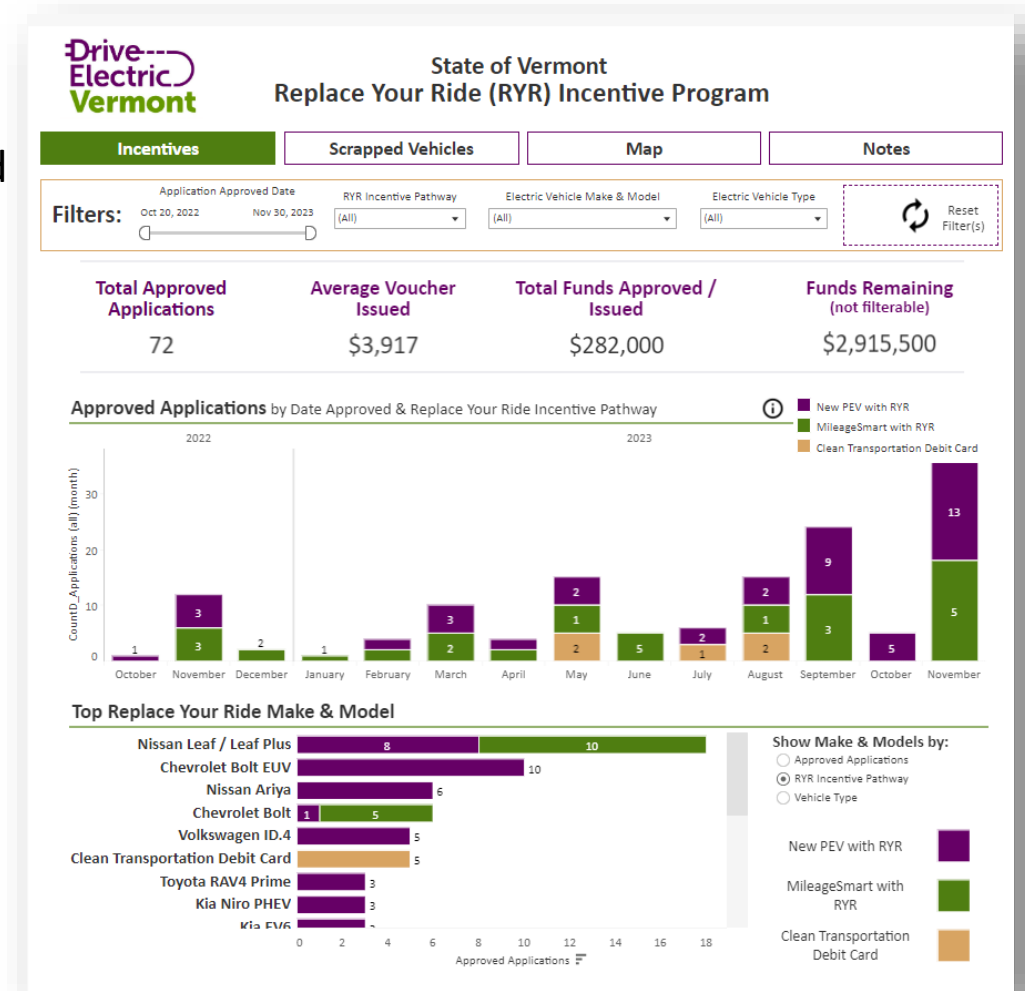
Drive Electric Vermont

State of Vermont
Replace Your Ride (RYR) Incentive Program

Incentives | Scrapped Vehicles | Map | Notes

Filters: Application Approved Date Oct 20, 2022 Nov 30, 2023 RYR Incentive Pathway (All) Electric Vehicle Make & Model (All) Electric Vehicle Type (All) Reset Filter(s)

Total Approved Applications
72

Average Voucher Issued
$3,917

Total Funds Approved / Issued
$282,000

Funds Remaining (not filterable)
$2,915,500

Approved Applications by Date Approved & Replace Your Ride Incentive Pathway

New PEV with RYR
MileageSmart with RYR
Clean Transportation Debit Card

2022
2023

CountD_Applications (all) (month)

0
10
20
30

1
3
3
2
1
3
2
2
1
2
5
2
1
2
1
2
9
3
5
13
5

October November December January February March April May June July August September October November

Top Replace Your Ride Make & Model

Nissan Leaf / Leaf Plus 8 10
Chevrolet Bolt EUV 10
Nissan Ariya 6
Chevrolet Bolt 1 5
Volkswagen ID.4 5
Clean Transportation Debit Card 5
Toyota RAV4 Prime 3
Kia Niro PHEV 3
Kia EV6 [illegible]

0 2 4 6 8 10 12 14 16 18
Approved Applications

Show Make & Models by:
Approved Applications
RYR Incentive Pathway
Vehicle Type

New PEV with RYR
MileageSmart with RYR
Clean Transportation Debit Card